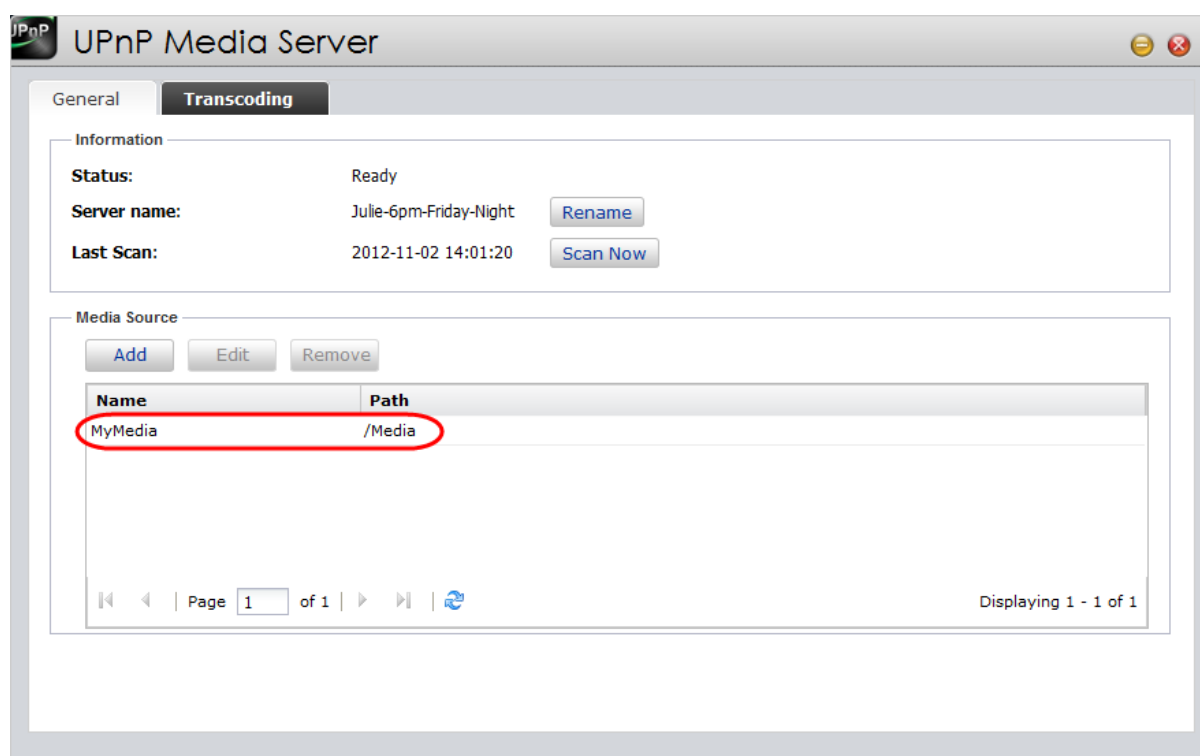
UPnP

UPnP Media Server

General | Transcoding

Information

Status: Ready

Server name: Julie-6pm-Friday-Night Rename

Last Scan: 2012-11-02 14:01:20 Scan Now

Media Source

Add Edit Remove

| Name | Path |
|---|---|
| MyMedia | /Media |

Page 1 of 1

Displaying 1 - 1 of 1